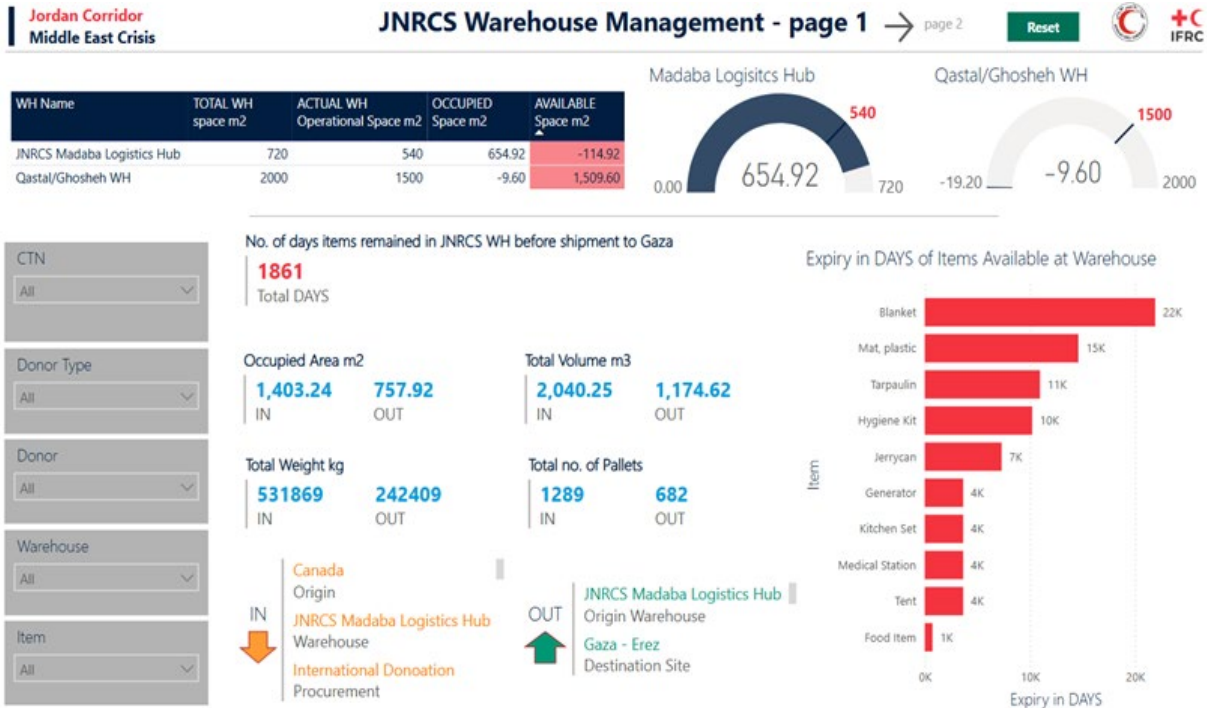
Jordan Corridor
Middle East Crisis

JNRCS Warehouse Management - page 1

page 2

Reset

IFRC

| WH Name | TOTAL WH space m2 | ACTUAL WH Operational Space m2 | OCCUPIED Space m2 | AVAILABLE Space m2 |
|---|---|---|---|---|
| JNRCS Madaba Logistics Hub | 720 | 540 | 654.92 | -114.92 |
| Qastal/Ghosheh WH | 2000 | 1500 | -9.60 | 1,509.60 |

Madaba Logisitcs Hub
540
654.92
0.00
720

Qastal/Ghosheh WH
1500
-9.60
-19.20
2000

CTN
All

Donor Type
All

Donor
All

Warehouse
All

Item
All

No. of days items remained in JNRCS WH before shipment to Gaza
1861
Total DAYS

Occupied Area m2
1,403.24
IN
757.92
OUT

Total Volume m3
2,040.25
IN
1,174.62
OUT

Total Weight kg
531869
IN
242409
OUT

Total no. of Pallets
1289
IN
682
OUT

IN
Canada
Origin
JNRCS Madaba Logistics Hub
Warehouse
International Donoation
Procurement

OUT
JNRCS Madaba Logistics Hub
Origin Warehouse
Gaza - Erez
Destination Site

Expiry in DAYS of Items Available at Warehouse

Item
Blanket 22K
Mat, plastic 15K
Tarpaulin 11K
Hygiene Kit 10K
Jerrycan 7K
Generator 4K
Kitchen Set 4K
Medical Station 4K
Tent 4K
Food Item 1K

0K
10K
20K
Expiry in DAYS